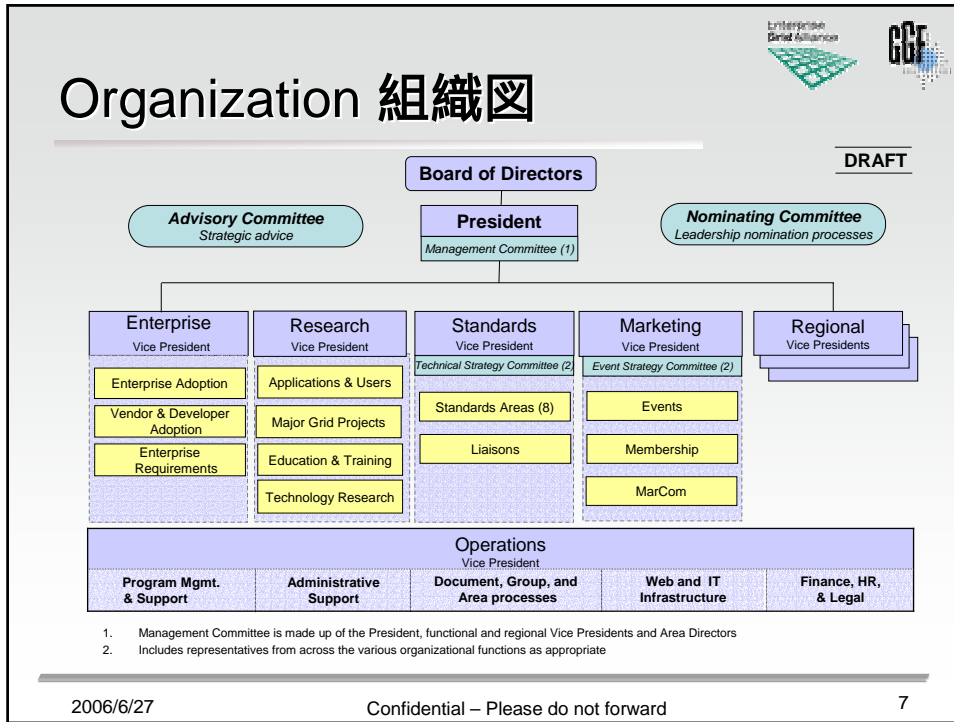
Enterprise Grid Alliance

GGF

Organization 組織図

DRAFT

Board of Directors

Advisory Committee
Strategic advice

President
Management Committee (1)

Nominating Committee
Leadership nomination processes

Enterprise
Vice President

Enterprise Adoption

Vendor & Developer Adoption

Enterprise Requirements

Research
Vice President

Applications & Users

Major Grid Projects

Education & Training

Technology Research

Standards
Vice President
Technical Strategy Committee (2)

Standards Areas (8)

Liaisons

Marketing
Vice President
Event Strategy Committee (2)

Events

Membership

MarCom

Regional
Vice Presidents

Operations
Vice President

| Program Mgmt. & Support | Administrative Support | Document, Group, and Area processes | Web and IT Infrastructure | Finance, HR, & Legal |
|---|---|---|---|---|

1. Management Committee is made up of the President, functional and regional Vice Presidents and Area Directors
2. Includes representatives from across the various organizational functions as appropriate

2006/6/27

Confidential – Please do not forward

7